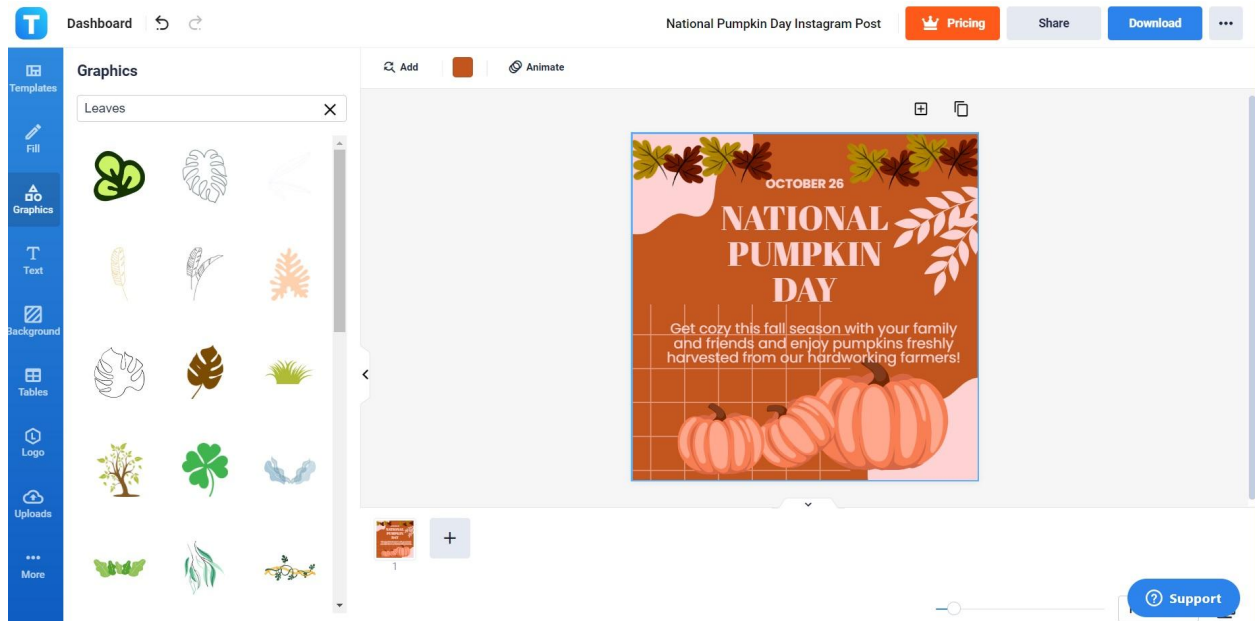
Dashboard

National Pumpkin Day Instagram Post

Pricing

Share

Download

Templates

Fill

Graphics

Text

Background

Tables

Logo

Uploads

More

Graphics

Leaves

Add

Animate

OCTOBER 26

NATIONAL PUMPKIN DAY

Get cozy this fall season with your family and friends and enjoy pumpkins freshly harvested from our hardworking farmers!

1

Support